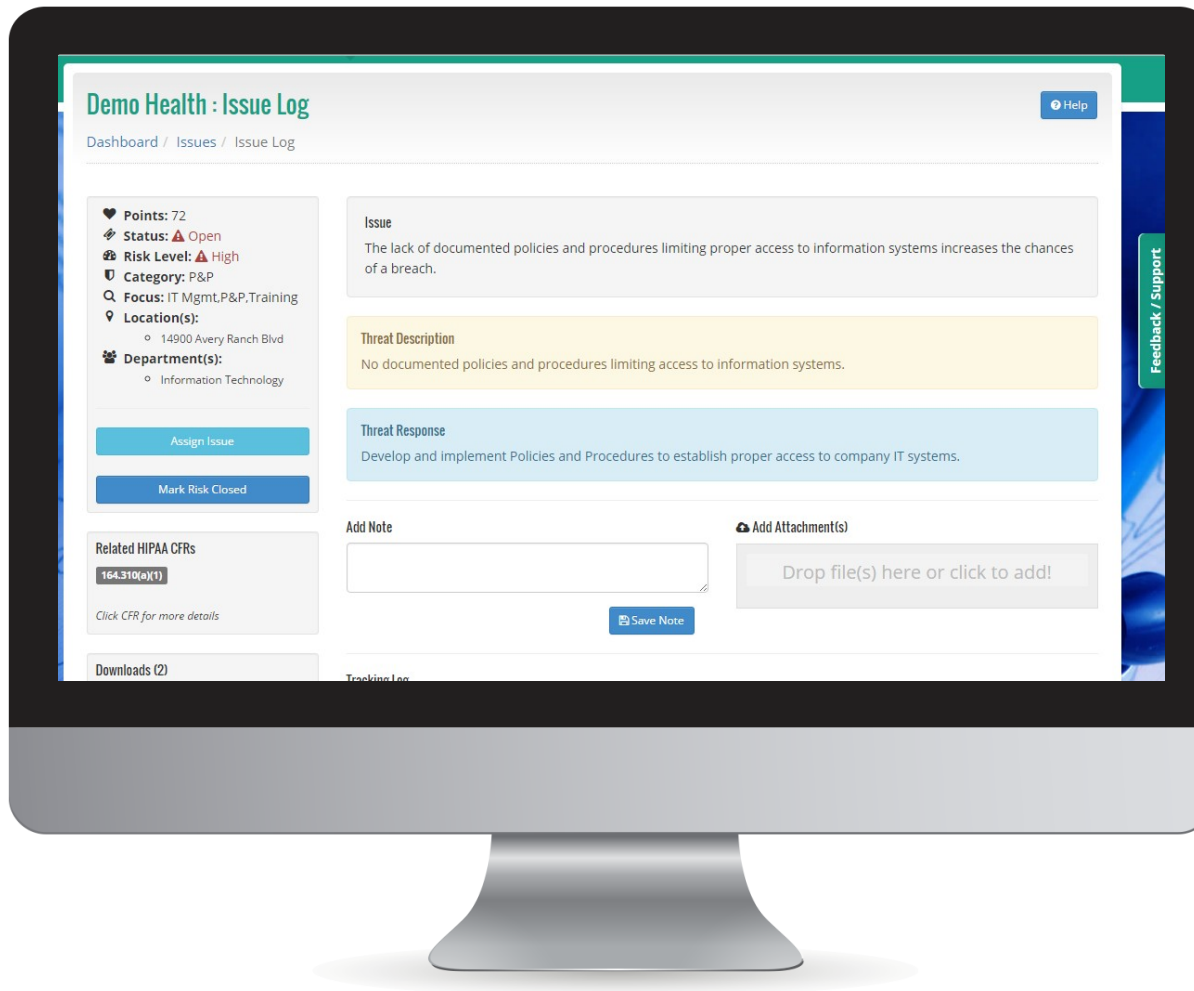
Demo Health : Issue Log

Help

Dashboard / Issues / Issue Log

Points: 72
Status: Open
Risk Level: High
Category: P&P
Focus: IT Mgmt,P&P,Training
Location(s):
14900 Avery Ranch Blvd
Department(s):
Information Technology

Assign Issue

Mark Risk Closed

Related HIPAA CFRs
164.310(a)(1)
Click CFR for more details

Downloads (2)

Issue
The lack of documented policies and procedures limiting proper access to information systems increases the chances of a breach.

Threat Description
No documented policies and procedures limiting access to information systems.

Threat Response
Develop and implement Policies and Procedures to establish proper access to company IT systems.

Add Note

Save Note

Add Attachment(s)

Drop file(s) here or click to add!

Tracking Log

Feedback / Support